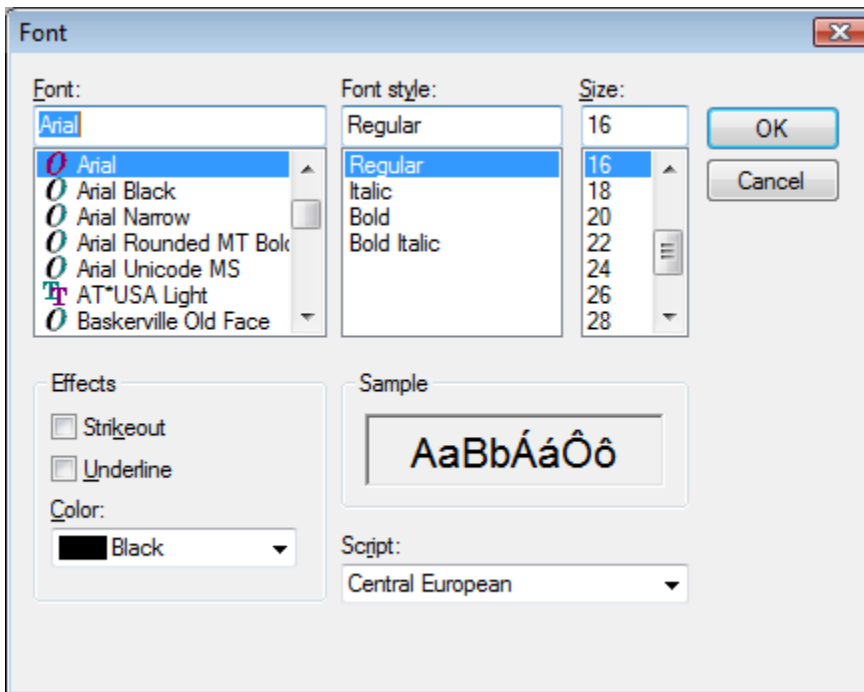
Font

Font:
Arial
Arial
Arial Black
Arial Narrow
Arial Rounded MT Bol
Arial Unicode MS
AT*USA Light
Baskerville Old Face

Font style:
Regular
Regular
Italic
Bold
Bold Italic

Size:
16
16
18
20
22
24
26
28

OK
Cancel

Effects
Strikeout
Underline
Color:
Black

Sample
AaBbÁáÔô

Script:
Central European